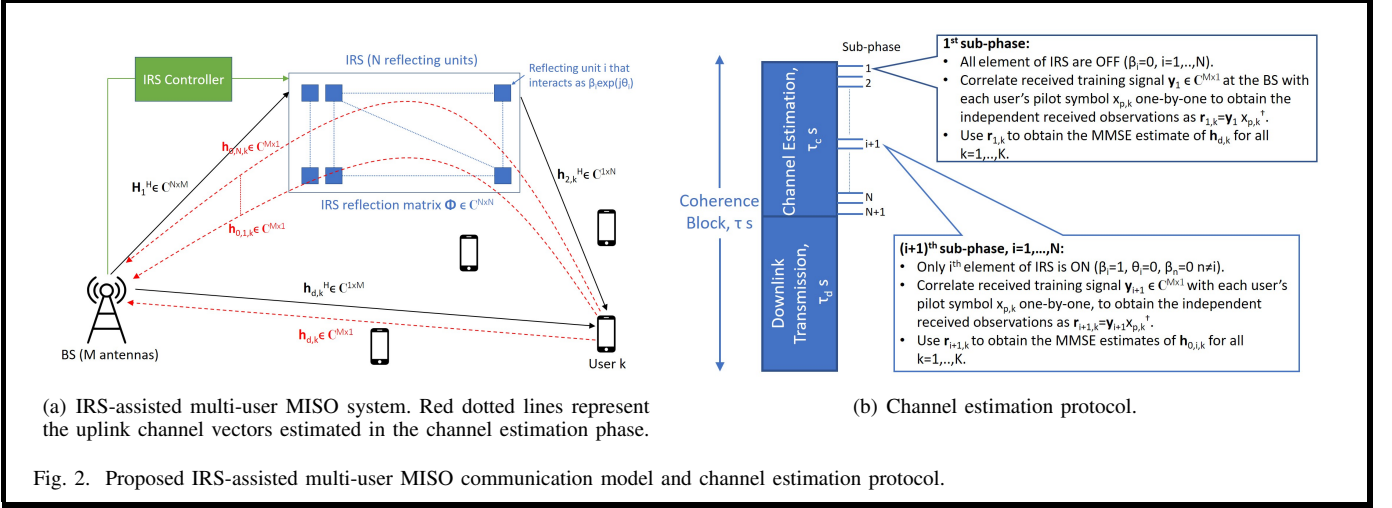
IRS Controller

IRS (N reflecting units)

Reflecting unit i that interacts as $\beta_i \exp(j\theta_i)$

$\mathbf{h}_{0,N,k} \in \mathbb{C}^{Mx1}$

$\mathbf{H}_1^H \in \mathbb{C}^{NxM}$

IRS reflection matrix $\mathbf{\Phi} \in \mathbb{C}^{NxN}$

$\mathbf{h}_{2,k}^H \in \mathbb{C}^{1xN}$

$\mathbf{h}_{0,1,k} \in \mathbb{C}^{Mx1}$

$\mathbf{h}_{d,k}^H \in \mathbb{C}^{1xM}$

$\mathbf{h}_{d,k} \in \mathbb{C}^{Mx1}$

BS (M antennas)

User k

(a) IRS-assisted multi-user MISO system. Red dotted lines represent the uplink channel vectors estimated in the channel estimation phase.

Coherence Block, τ s

Channel Estimation, $\tau_c$ s

Downlink Transmission, $\tau_d$ s

Sub-phase

1

2

i+1

N

N+1

$1^{st}$ sub-phase:
• All element of IRS are OFF ($\beta_i$=0, i=1,..,N).
• Correlate received training signal $\mathbf{y}_1 \in \mathbb{C}^{Mx1}$ at the BS with each user's pilot symbol $x_{p,k}$ one-by-one to obtain the independent received observations as $\mathbf{r}_{1,k}$=$\mathbf{y}_1$ $x_{p,k}^{\dagger}$.
• Use $\mathbf{r}_{1,k}$ to obtain the MMSE estimate of $\mathbf{h}_{d,k}$ for all k=1,..,K.

$(i+1)^{th}$ sub-phase, i=1,...,N:
• Only $i^{th}$ element of IRS is ON ($\beta_i$=1, $\theta_i$=0, $\beta_n$=0 n≠i).
• Correlate received training signal $\mathbf{y}_{i+1} \in \mathbb{C}^{Mx1}$ with each user's pilot symbol $x_{p,k}$ one-by-one, to obtain the independent received observations as $\mathbf{r}_{i+1,k}$=$\mathbf{y}_{i+1}x_{p,k}^{\dagger}$.
• Use $\mathbf{r}_{i+1,k}$ to obtain the MMSE estimates of $\mathbf{h}_{0,i,k}$ for all k=1,..,K.

(b) Channel estimation protocol.

Fig. 2. Proposed IRS-assisted multi-user MISO communication model and channel estimation protocol.